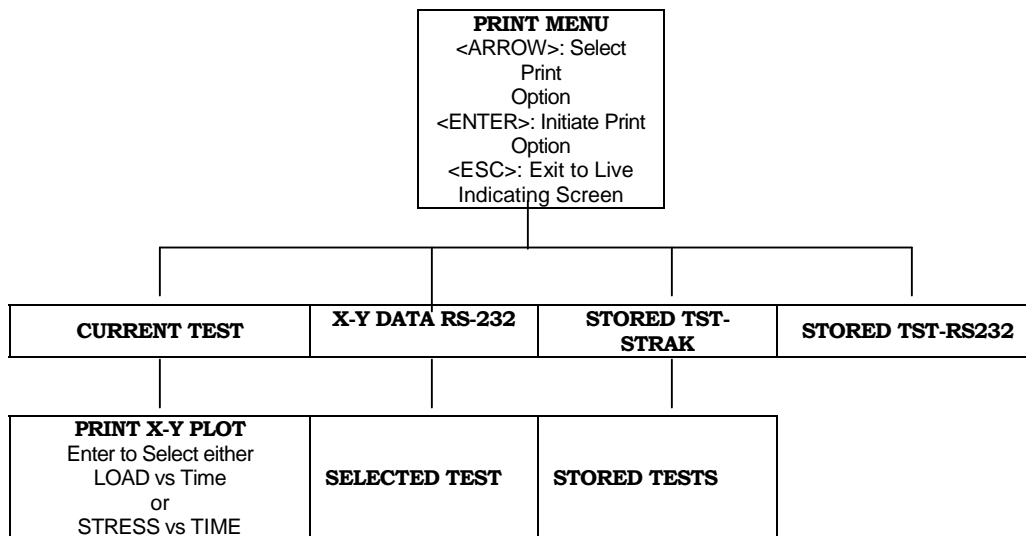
PRINT MENU
<ARROW>: Select Print Option
<ENTER>: Initiate Print Option
<ESC>: Exit to Live Indicating Screen

CURRENT TEST

X-Y DATA RS-232

STORED TST-STRAK

STORED TST-RS232

PRINT X-Y PLOT
Enter to Select either
LOAD vs Time
or
STRESS vs TIME

SELECTED TEST

STORED TESTS